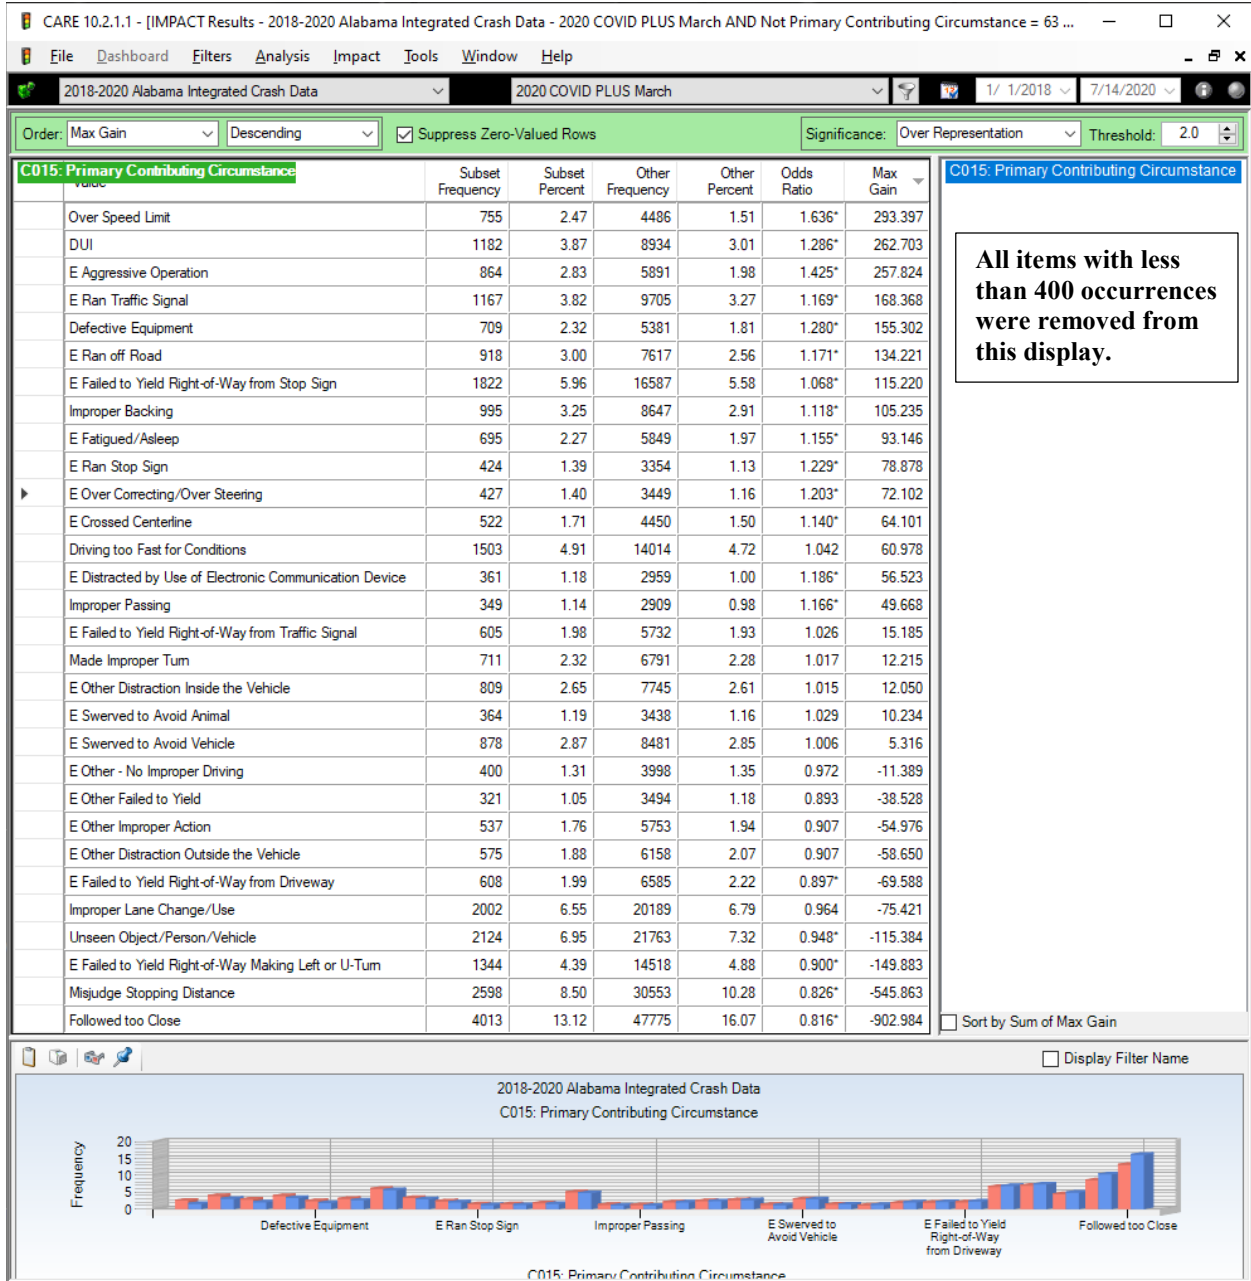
CARE 10.2.1.1 - [IMPACT Results - 2018-2020 Alabama Integrated Crash Data - 2020 COVID PLUS March AND Not Primary Contributing Circumstance = 63 ...

File Dashboard Filters Analysis Impact Tools Window Help

2018-2020 Alabama Integrated Crash Data | 2020 COVID PLUS March | 1/ 1/2018 | 7/14/2020

Order: Max Gain | Descending | Suppress Zero-Valued Rows | Significance: Over Representation | Threshold: 2.0

| C015: Primary Contributing Circumstance Value | Subset Frequency | Subset Percent | Other Frequency | Other Percent | Odds Ratio | Max Gain |
|---|---|---|---|---|---|---|
| Over Speed Limit | 755 | 2.47 | 4486 | 1.51 | 1.636* | 293.397 |
| DUI | 1182 | 3.87 | 8934 | 3.01 | 1.286* | 262.703 |
| E Aggressive Operation | 864 | 2.83 | 5891 | 1.98 | 1.425* | 257.824 |
| E Ran Traffic Signal | 1167 | 3.82 | 9705 | 3.27 | 1.169* | 168.368 |
| Defective Equipment | 709 | 2.32 | 5381 | 1.81 | 1.280* | 155.302 |
| E Ran off Road | 918 | 3.00 | 7617 | 2.56 | 1.171* | 134.221 |
| E Failed to Yield Right-of-Way from Stop Sign | 1822 | 5.96 | 16587 | 5.58 | 1.068* | 115.220 |
| Improper Backing | 995 | 3.25 | 8647 | 2.91 | 1.118* | 105.235 |
| E Fatigued/Asleep | 695 | 2.27 | 5849 | 1.97 | 1.155* | 93.146 |
| E Ran Stop Sign | 424 | 1.39 | 3354 | 1.13 | 1.229* | 78.878 |
| E Over Correcting/Over Steering | 427 | 1.40 | 3449 | 1.16 | 1.203* | 72.102 |
| E Crossed Centerline | 522 | 1.71 | 4450 | 1.50 | 1.140* | 64.101 |
| Driving too Fast for Conditions | 1503 | 4.91 | 14014 | 4.72 | 1.042 | 60.978 |
| E Distracted by Use of Electronic Communication Device | 361 | 1.18 | 2959 | 1.00 | 1.186* | 56.523 |
| Improper Passing | 349 | 1.14 | 2909 | 0.98 | 1.166* | 49.668 |
| E Failed to Yield Right-of-Way from Traffic Signal | 605 | 1.98 | 5732 | 1.93 | 1.026 | 15.185 |
| Made Improper Turn | 711 | 2.32 | 6791 | 2.28 | 1.017 | 12.215 |
| E Other Distraction Inside the Vehicle | 809 | 2.65 | 7745 | 2.61 | 1.015 | 12.050 |
| E Swerved to Avoid Animal | 364 | 1.19 | 3438 | 1.16 | 1.029 | 10.234 |
| E Swerved to Avoid Vehicle | 878 | 2.87 | 8481 | 2.85 | 1.006 | 5.316 |
| E Other - No Improper Driving | 400 | 1.31 | 3998 | 1.35 | 0.972 | -11.389 |
| E Other Failed to Yield | 321 | 1.05 | 3494 | 1.18 | 0.893 | -38.528 |
| E Other Improper Action | 537 | 1.76 | 5753 | 1.94 | 0.907 | -54.976 |
| E Other Distraction Outside the Vehicle | 575 | 1.88 | 6158 | 2.07 | 0.907 | -58.650 |
| E Failed to Yield Right-of-Way from Driveway | 608 | 1.99 | 6585 | 2.22 | 0.897* | -69.588 |
| Improper Lane Change/Use | 2002 | 6.55 | 20189 | 6.79 | 0.964 | -75.421 |
| Unseen Object/Person/Vehicle | 2124 | 6.95 | 21763 | 7.32 | 0.948* | -115.384 |
| E Failed to Yield Right-of-Way Making Left or U-Turn | 1344 | 4.39 | 14518 | 4.88 | 0.900* | -149.883 |
| Misjudge Stopping Distance | 2598 | 8.50 | 30553 | 10.28 | 0.826* | -545.863 |
| Followed too Close | 4013 | 13.12 | 47775 | 16.07 | 0.816* | -902.984 |

C015: Primary Contributing Circumstance

All items with less than 400 occurrences were removed from this display.

Sort by Sum of Max Gain

Display Filter Name

2018-2020 Alabama Integrated Crash Data
C015: Primary Contributing Circumstance

Frequency
20
15
10
5
0

Defective Equipment | E Ran Stop Sign | Improper Passing | E Swerved to Avoid Vehicle | E Failed to Yield Right-of-Way from Driveway | Followed too Close

C015: Primary Contributing Circumstance